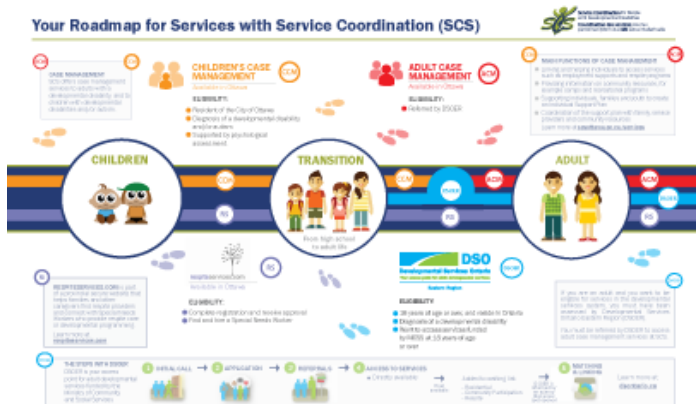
Your Roadmap for Services with Service Coordination (SCS)

CASE MANAGEMENT
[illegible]

CHILDREN'S CASE MANAGEMENT
Available in Ottawa

ELIGIBILITY:
Resident of the City of Ottawa
Diagnosis of a developmental disability and/or autism
Supported by psychological assessment

ADULT CASE MANAGEMENT
Available in Ottawa

ELIGIBILITY:
Referred by DSOER

MAIN FUNCTIONS OF CASE MANAGEMENT
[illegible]

CHILDREN

TRANSITION

From high school to adult life

ADULT

CCM

ACM

RS

RS

RS

DSOER

RESPITESERVICES.COM
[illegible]

Available in Ottawa

ELIGIBILITY:
Complete registration and review approval
Find and hire a Special Needs Worker

DSO
Developmental Services Ontario
Eastern Region

ELIGIBILITY:
18 years of age or over, and reside in Ontario
Diagnosis of a developmental disability
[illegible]

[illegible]

THE STEPS WITH DSOER
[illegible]

1 INITIAL CALL
2 APPLICATION
3 REFERRALS
4 ACCESS TO SERVICES
5 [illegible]